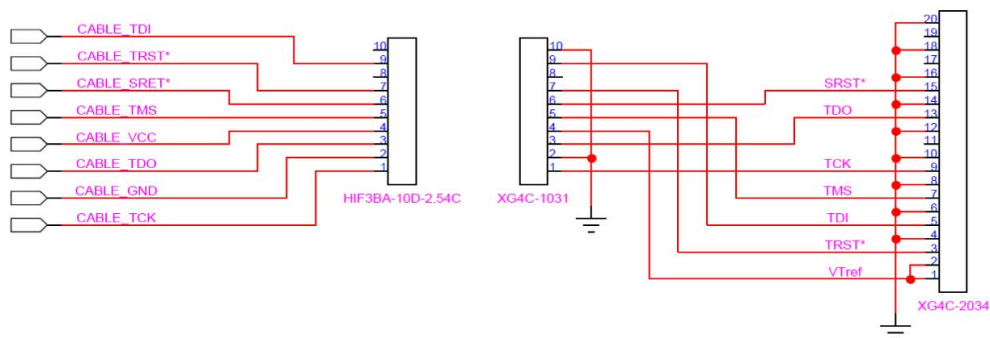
CABLE_TDI
CABLE_TRST*
CABLE_SRET*
CABLE_TMS
CABLE_VCC
CABLE_TDO
CABLE_GND
CABLE_TCK

10
9
8
7
6
5
4
3
2
1
HIF3BA-10D-2.54C

10
9
8
7
6
5
4
3
2
1
XG4C-1031

SRST*
TDO
TCK
TMS
TDI
TRST*
VTref

20
19
18
17
16
15
14
13
12
11
10
9
8
7
6
5
4
3
2
1
XG4C-2034